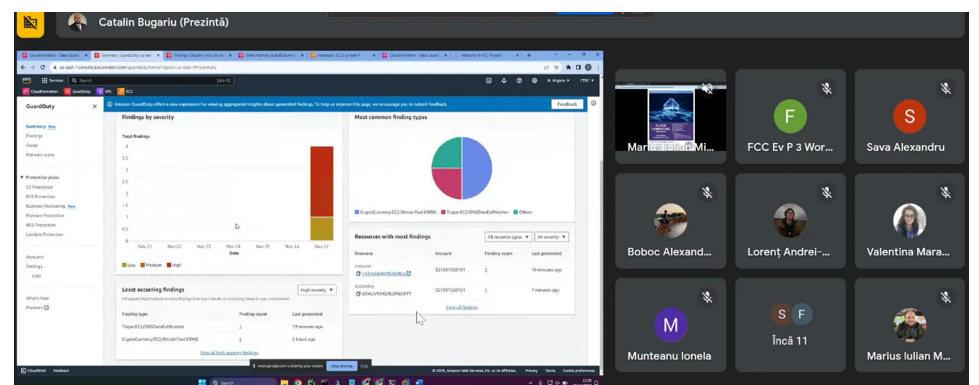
Catalin Bugariu (Prezintă)

GuardDuty

Amazon GuardDuty offers a new experience for viewing aggregated insights about generated findings. To help us improve this page, we encourage you to submit feedback.

Feedback

Summary New
Findings
Usage
Malware scans

Protection plans
S3 Protection
EKS Protection
Runtime Monitoring New
Malware Protection
RDS Protection
Lambda Protection

Accounts
Settings
Lists

What's New
Partners

Findings by severity

Total findings

Nov 21 Nov 22 Nov 23 Nov 24 Nov 25 Nov 26 Nov 27

Date

Low Medium High

Most common finding types

CryptoCurrency:EC2/BitcoinTool.B!DNS Trojan:EC2/DNSDataExfiltration Others

Resources with most findings

All resource types All severity

| Resource | Account | Finding count | Last generated |
|---|---|---|---|
| Instance | 521391520101 | 2 | 19 minutes ago |
| AccessKey | 521391520101 | 2 | 7 minutes ago |

View all findings

Least occurring findings

High severity

| Finding type | Finding count | Last generated |
|---|---|---|
| Trojan:EC2/DNSDataExfiltration | 2 | 19 minutes ago |
| CryptoCurrency:EC2/BitcoinTool.B!DNS | 2 | 2 hours ago |

View all finding types

CloudShell Feedback

© 2025, Amazon Web Services, Inc. or its affiliates. Privacy Terms Cookie preferences

meet.google.com is sharing your screen. Stop sharing Hide

Marius Iulian Mi...

F
FCC Ev P 3 Wor...

S
Sava Alexandru

Boboc Alexand...

Lorenț Andrei-...

Valentina Mara...

M
Munteanu Ionela

S F
Încă 11

Marius Iulian M...